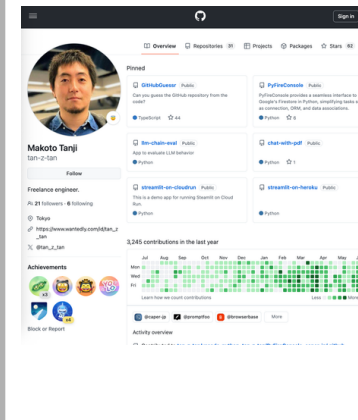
Sign in

Overview Repositories 31 Projects Packages Stars 82

Makoto Tanji
tan-z-tan

Follow

Freelance engineer.

21 followers · 6 following

Tokyo
https://www.wantedly.com/id/tan_z_tan
@tan_z_tan

Achievements

x3

x4

Block or Report

Pinned

GithubGuessr Public
Can you guess the GitHub repository from the code?
TypeScript 44

PyFireConsole Public
PyFireConsole provides a seamless interface to Google's Firestore in Python, simplifying tasks such as connection, ORM, and data associations.
Python 5

llm-chain-eval Public
App to evaluate LLM behavior
Python

chat-with-pdf Public
Python 1

streamlit-on-cloudrun Public
This is a demo app for running Streamlit on Cloud Run.
Python

streamlit-on-heroku Public
Python

3,245 contributions in the last year

Jul Aug Sep Oct Nov Dec Jan Feb Mar Apr May
Mon
Wed
Fri

Learn how we count contributions

Less More

@caper-jp @promptfoo @browserbase More

Activity overview